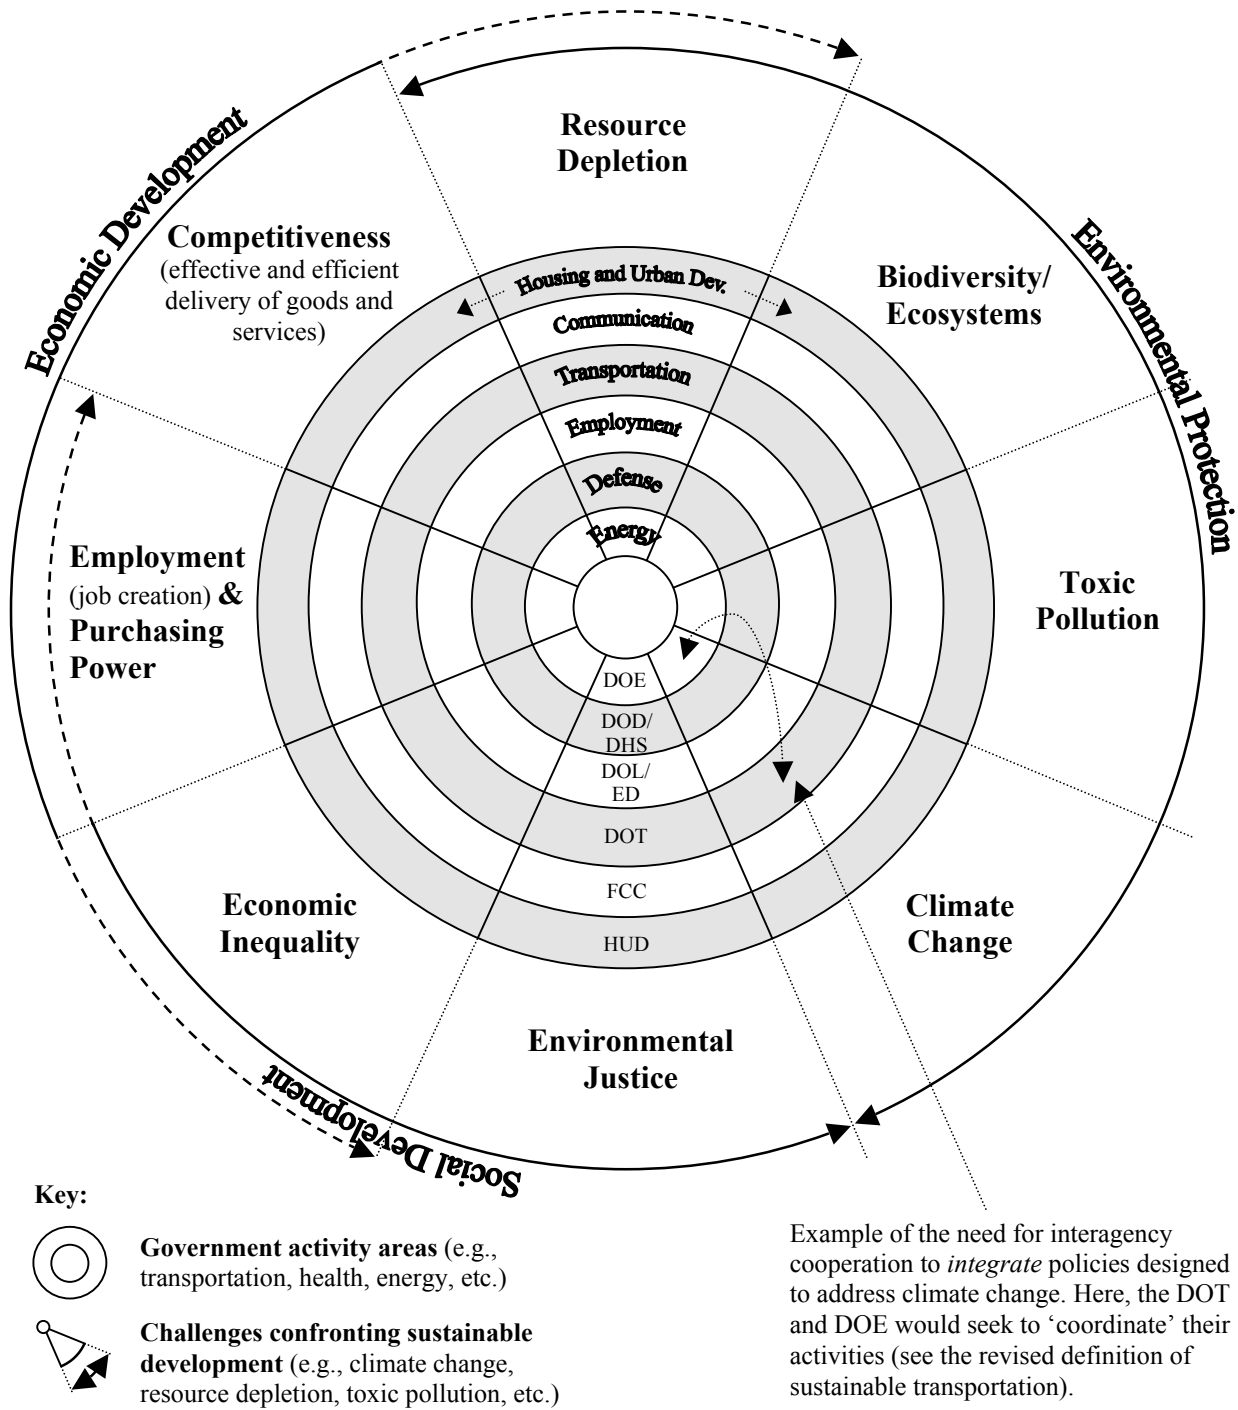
Economic Development

Environmental Protection

Social Development

Resource Depletion

Competitiveness (effective and efficient delivery of goods and services)

Biodiversity/ Ecosystems

Housing and Urban Dev.

Communication

Transportation

Employment

Defense

Energy

Employment (job creation) & Purchasing Power

Toxic Pollution

DOE

DOD/ DHS

DOL/ ED

DOT

FCC

HUD

Economic Inequality

Climate Change

Environmental Justice

Key:

Government activity areas (e.g., transportation, health, energy, etc.)

Challenges confronting sustainable development (e.g., climate change, resource depletion, toxic pollution, etc.)

Example of the need for interagency cooperation to *integrate* policies designed to address climate change. Here, the DOT and DOE would seek to 'coordinate' their activities (see the revised definition of sustainable transportation).